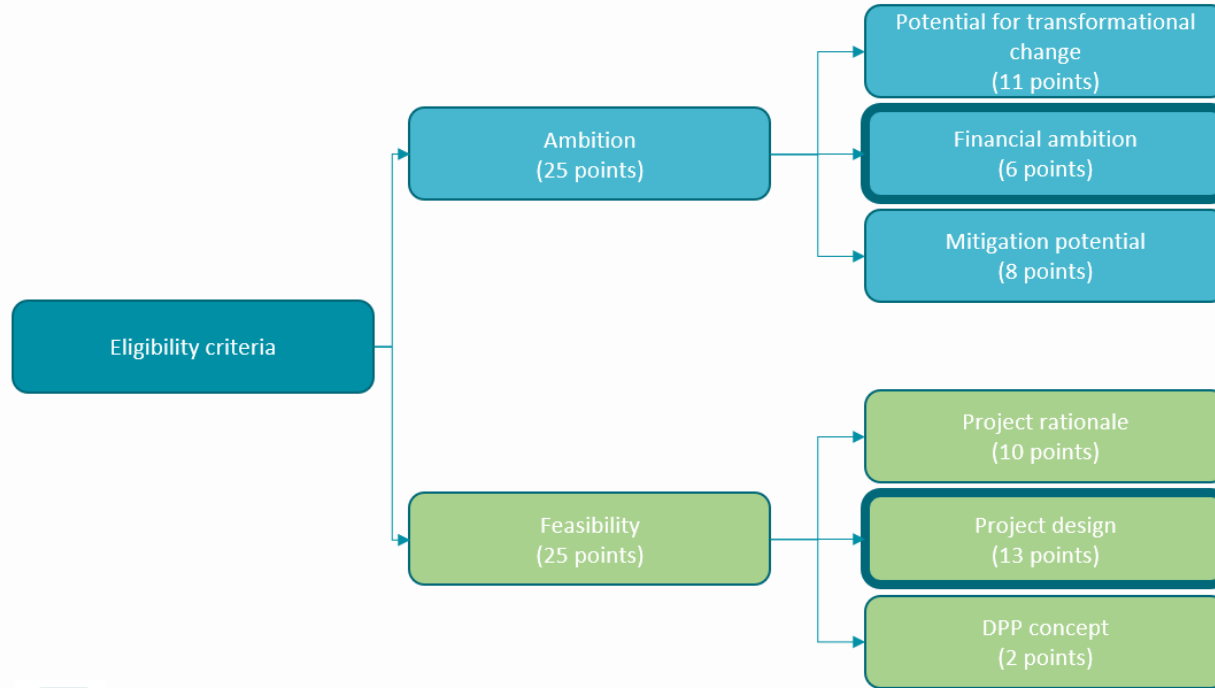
Eligibility criteria

Ambition
(25 points)

Potential for transformational change
(11 points)

Financial ambition
(6 points)

Mitigation potential
(8 points)

Feasibility
(25 points)

Project rationale
(10 points)

Project design
(13 points)

DPP concept
(2 points)